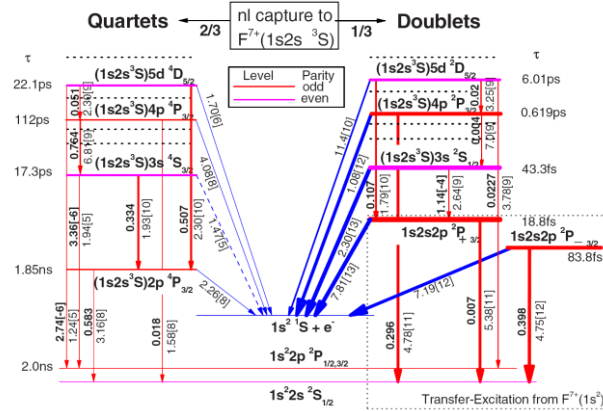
Quartets

2/3

nl capture to $F^{7+}(1s2s\ ^3S)$

1/3

Doublets

τ

τ

22.1ps

$(1s2s\ ^3S)5d\ ^4D_{5/2}$

112ps

$(1s2s\ ^3S)4p\ ^4P_{3/2}$

17.3ps

$(1s2s\ ^3S)3s\ ^4S_{3/2}$

1.85ns

$(1s2s\ ^3S)2p\ ^4P_{3/2}$

2.0ns

| Level | Parity |
|---|---|
| | odd |
| | even |

$(1s2s\ ^3S)5d\ ^2D_{5/2}$

6.01ps

$(1s2s\ ^3S)4p\ ^2P_{3/2}$

0.619ps

$(1s2s\ ^3S)3s\ ^2S_{1/2}$

43.3fs

18.8fs

$1s2s2p\ ^2P_{+3/2}$

$1s2s2p\ ^2P_{-3/2}$

83.8fs

$1s^2\ ^1S + e^-$

$1s^22p\ ^2P_{1/2,3/2}$

$1s^22s\ ^2S_{1/2}$

Transfer-Excitation from $F^{7+}(1s^2)$

0.051

2.30[9]

0.764

6.81[9]

3.36[-6]

1.94[5]

0.334

1.93[10]

0.507

2.30[10]

1.47[5]

4.08[8]

1.70[6]

2.26[8]

2.74[-6]

1.24[5]

0.583

3.16[8]

0.018

1.58[8]

0.02

3.25[9]

0.004

7.0[9]

11.4[10]

1.08[12]

0.107

1.79[10]

1.14[-4]

2.64[9]

0.0227

3.78[9]

2.30[13]

7.81[13]

7.19[12]

0.296

4.78[11]

0.007

5.38[11]

0.398

4.75[12]